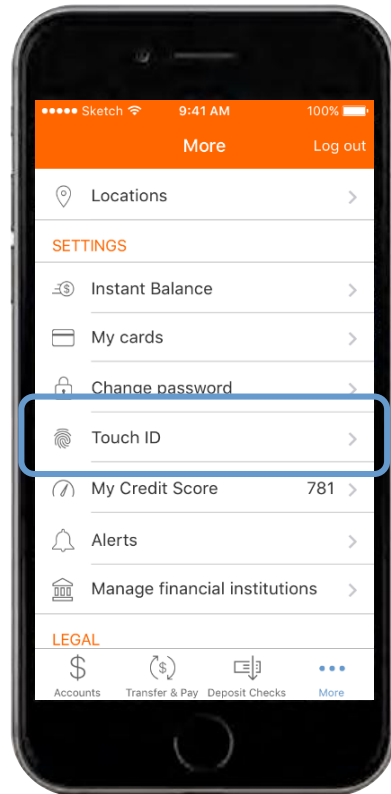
●●●●● Sketch 9:41 AM 100%

More Log out

Locations

SETTINGS

Instant Balance

My cards

Change password

Touch ID

My Credit Score 781

Alerts

Manage financial institutions

LEGAL

Accounts Transfer & Pay Deposit Checks More